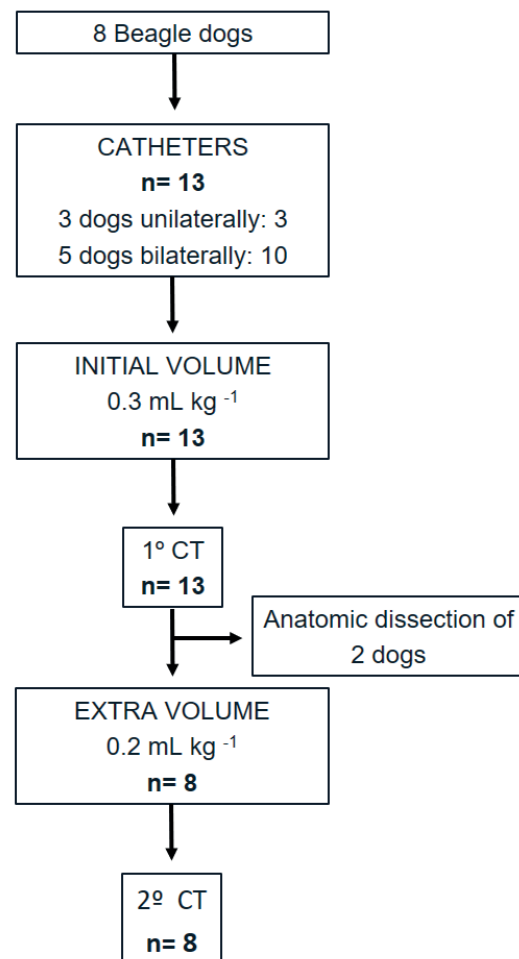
8 Beagle dogs

CATHETERS
n= 13
3 dogs unilaterally: 3
5 dogs bilaterally: 10

INITIAL VOLUME
0.3 mL kg $^{-1}$
n= 13

1º CT
n= 13

Anatomic dissection of 2 dogs

EXTRA VOLUME
0.2 mL kg $^{-1}$
n= 8

2º CT
n= 8